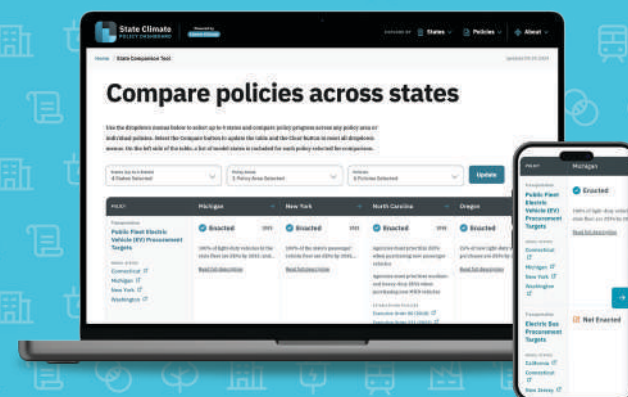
State Climate POLICY DASHBOARD

Powered by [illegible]

EXPLORE BY States Policies About

Home / State Comparison Tool

Compare policies across states

Use the dropdown menus below to select up to 4 states and compare policy progress across any policy area or individual policies. Select the Compare button to update the table and the Clear button to reset all dropdown menus. On the left side of the table, a list of model states is included for each policy selected for comparison.

Update

POLICY

Transportation

Public Fleet Electric Vehicle (EV) Procurement Targets

MODEL STATES

Connecticut

Michigan

New York

Washington

Michigan

Enacted

Read full description

New York

Enacted

Read full description

North Carolina

Enacted

Oregon

Enacted

POLICY

Michigan

Transportation

Public Fleet Electric Vehicle (EV) Procurement Targets

Enacted

Read full description

MODEL STATES

Connecticut

Michigan

New York

Washington

Transportation

Electric Bus Procurement Targets

Not Enacted

MODEL STATES

California

Connecticut

New Jersey